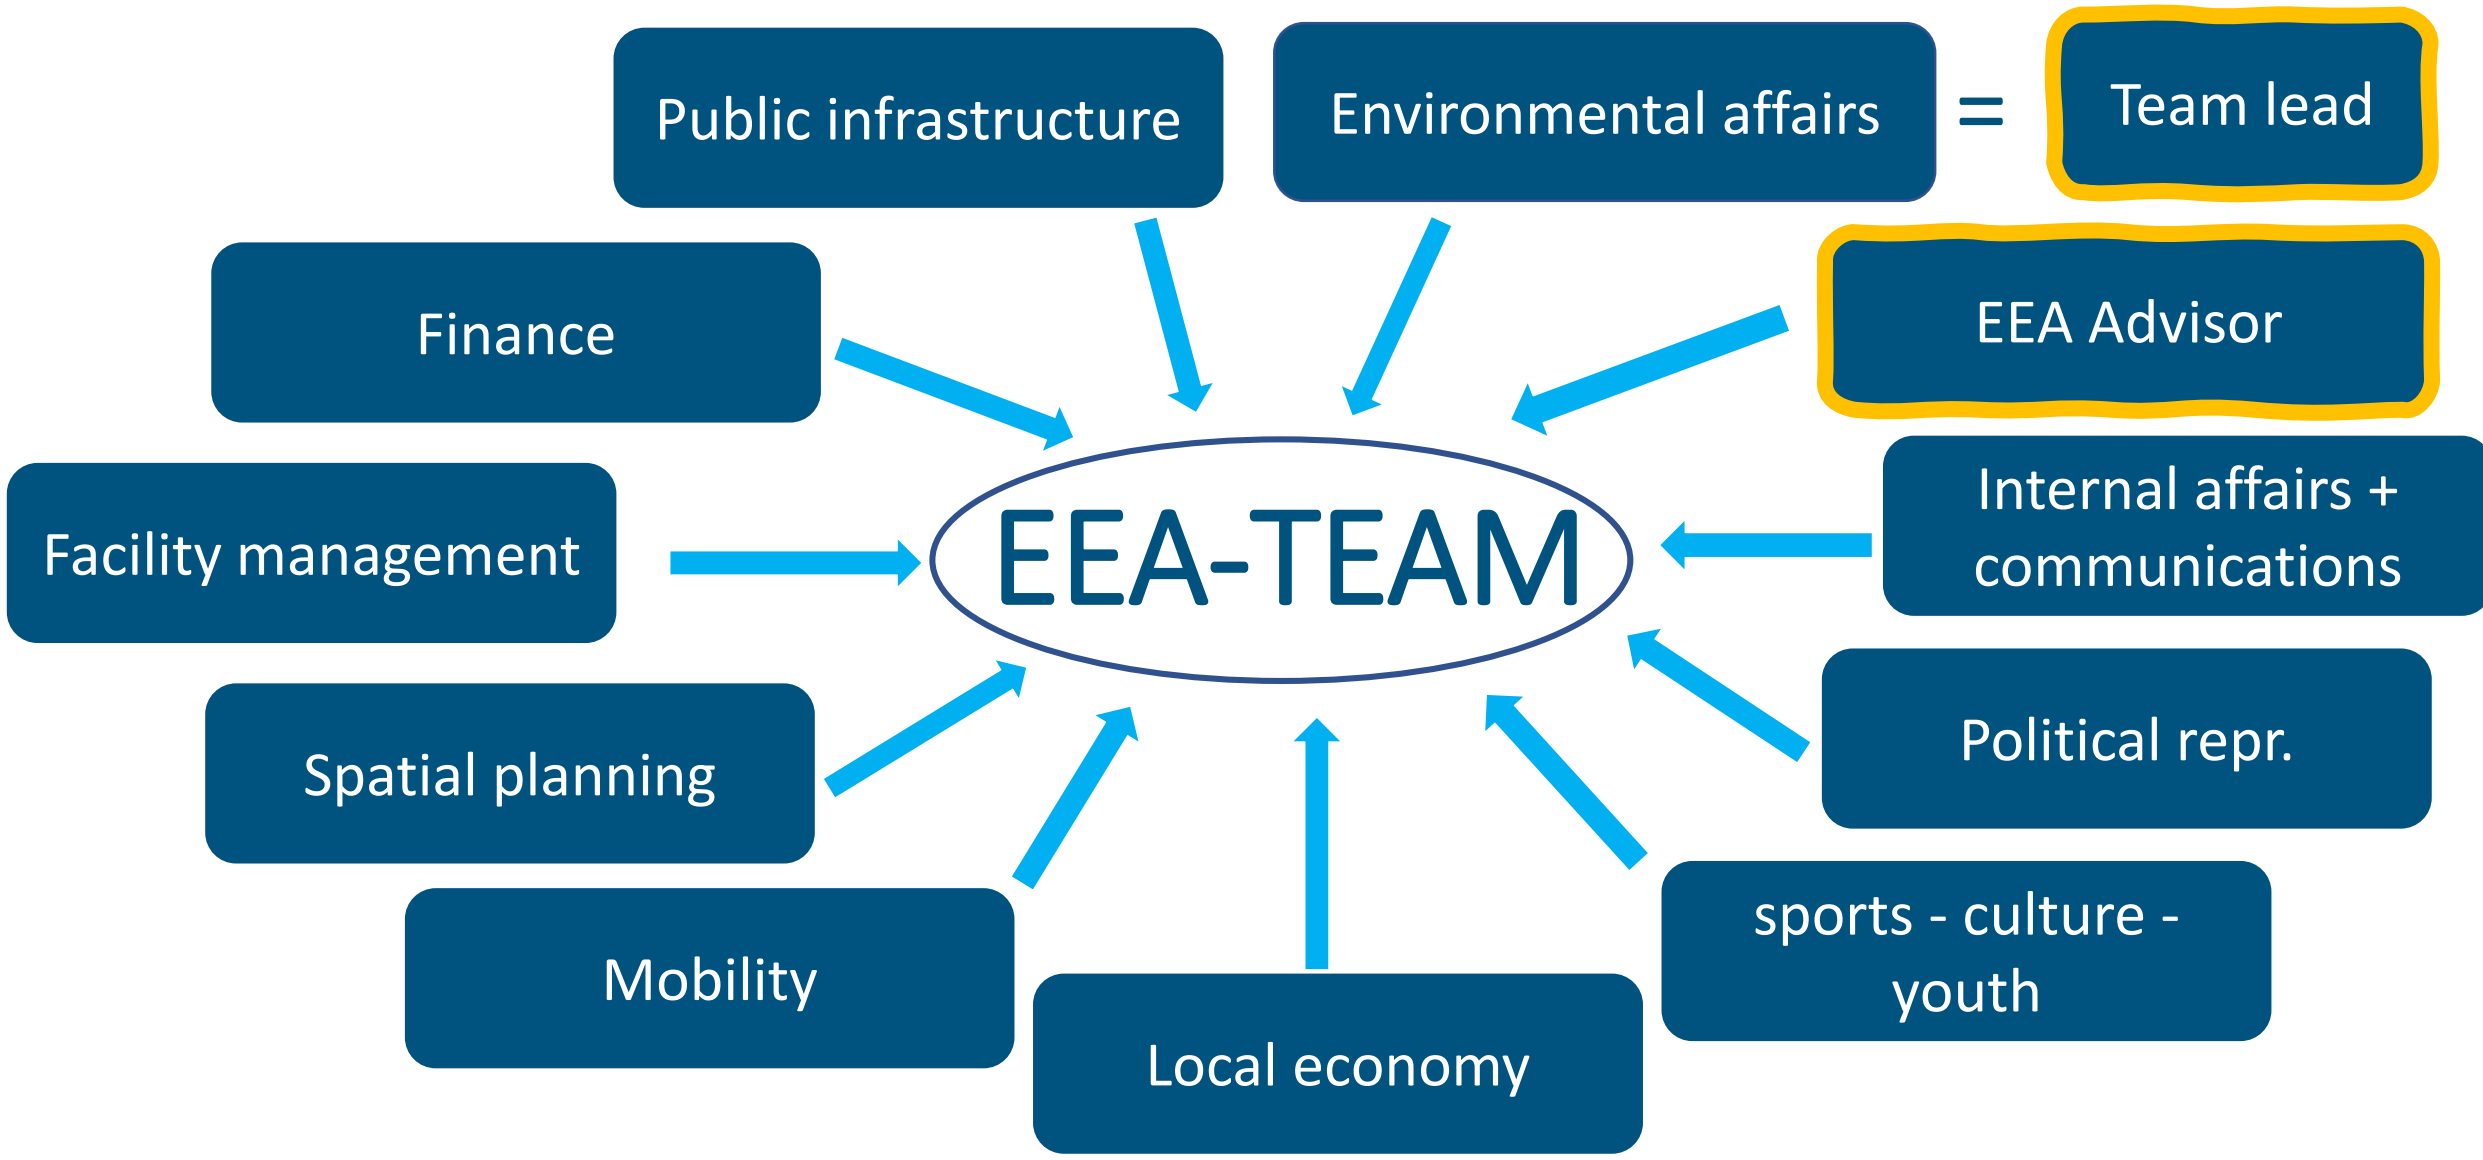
Public infrastructure

Environmental affairs = Team lead

Finance

EEA Advisor

Facility management

EEA-TEAM

Internal affairs + communications

Spatial planning

Political repr.

Mobility

sports - culture - youth

Local economy